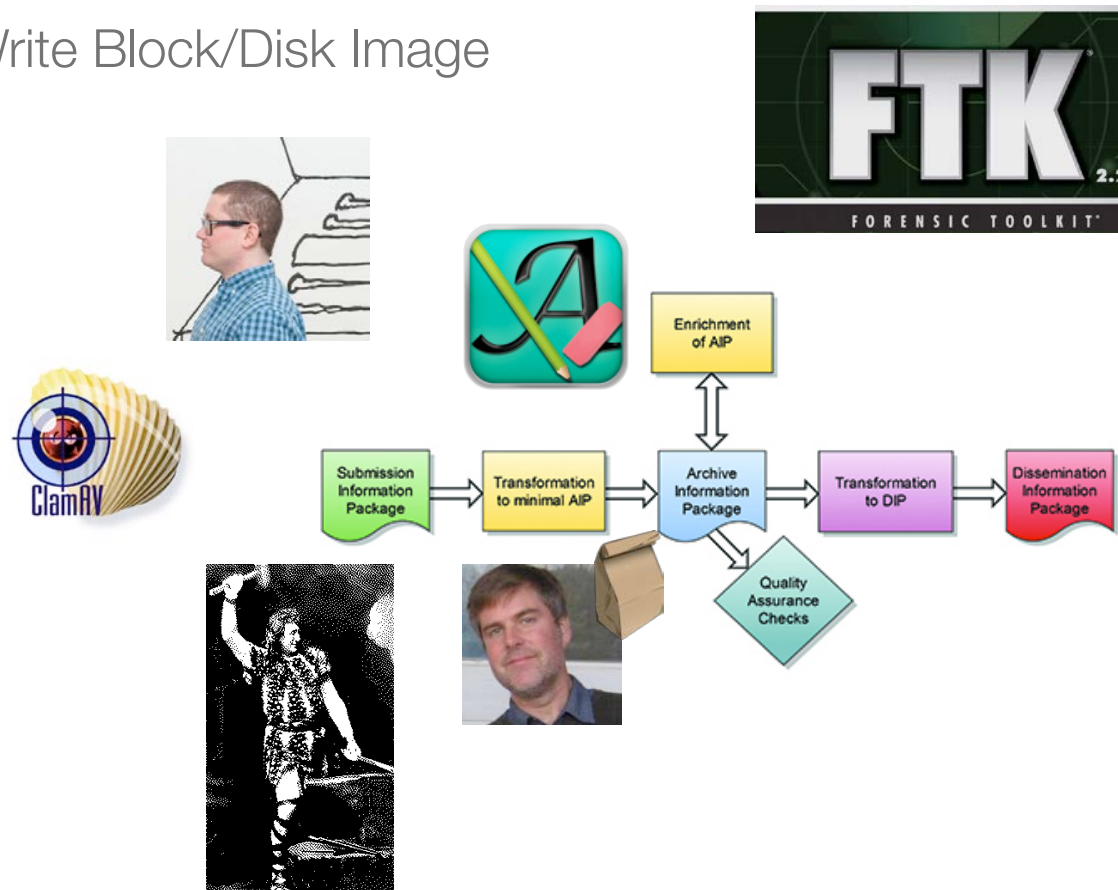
/rite Block/Disk Image

FTK
2.
FORENSIC TOOLKIT

ClamAV

Enrichment of AIP

Submission Information Package

Transformation to minimal AIP

Archive Information Package

Transformation to DIP

Dissemination Information Package

Quality Assurance Checks